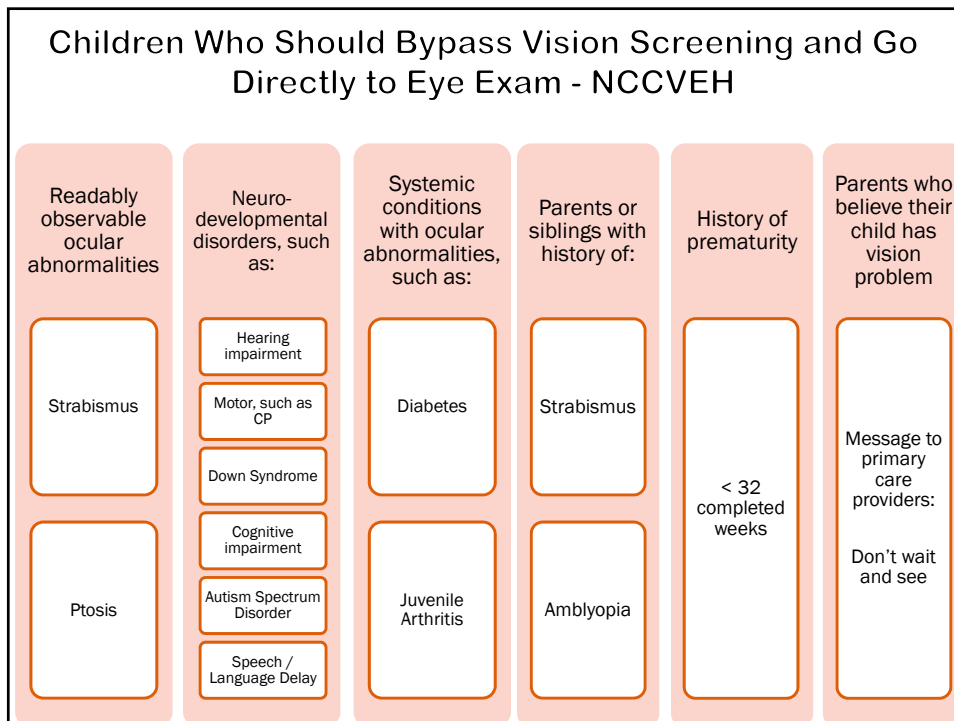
Children Who Should Bypass Vision Screening and Go Directly to Eye Exam - NCCVEH

Readably observable ocular abnormalities

Strabismus

Ptosis

Neurodevelopmental disorders, such as:

Hearing impairment

Motor, such as CP

Down Syndrome

Cognitive impairment

Autism Spectrum Disorder

Speech / Language Delay

Systemic conditions with ocular abnormalities, such as:

Diabetes

Juvenile Arthritis

Parents or siblings with history of:

Strabismus

Amblyopia

History of prematurity

< 32 completed weeks

Parents who believe their child has vision problem

Message to primary care providers:

Don't wait and see